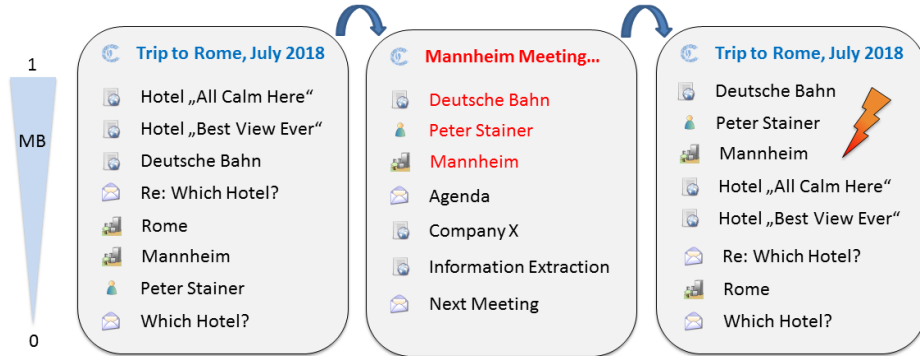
1

MB

0

Trip to Rome, July 2018

Hotel „All Calm Here“

Hotel „Best View Ever“

Deutsche Bahn

Re: Which Hotel?

Rome

Mannheim

Peter Stainer

Which Hotel?

Mannheim Meeting…

Deutsche Bahn

Peter Stainer

Mannheim

Agenda

Company X

Information Extraction

Next Meeting

Trip to Rome, July 2018

Deutsche Bahn

Peter Stainer

Mannheim

Hotel „All Calm Here“

Hotel „Best View Ever“

Re: Which Hotel?

Rome

Which Hotel?